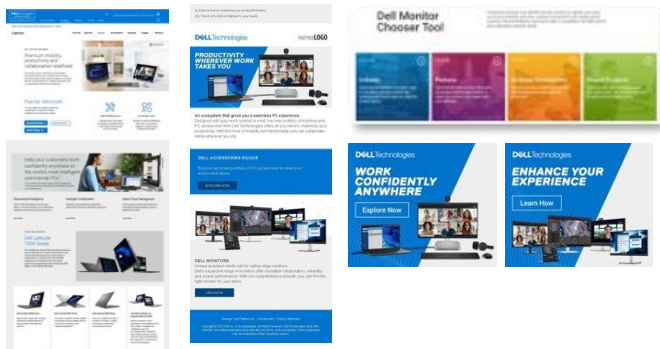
Latitude

Premium mobility, productivity and collaboration redefined

Popular Versions

Help your customers work confidently anywhere on the world's most intelligent commercial PCs

Dell Latitude 7000 Series

DELL Technologies

PARTNER LOGO

PRODUCTIVITY WHEREVER WORK TAKES YOU

An ecosystem that gives you a seamless PC experience.

DELL ACCESSORIES GUIDE

DELL MONITORS

Dell Monitor Chooser Tool

DELL Technologies

WORK CONFIDENTLY ANYWHERE

Explore Now

DELL Technologies

ENHANCE YOUR EXPERIENCE

Learn How